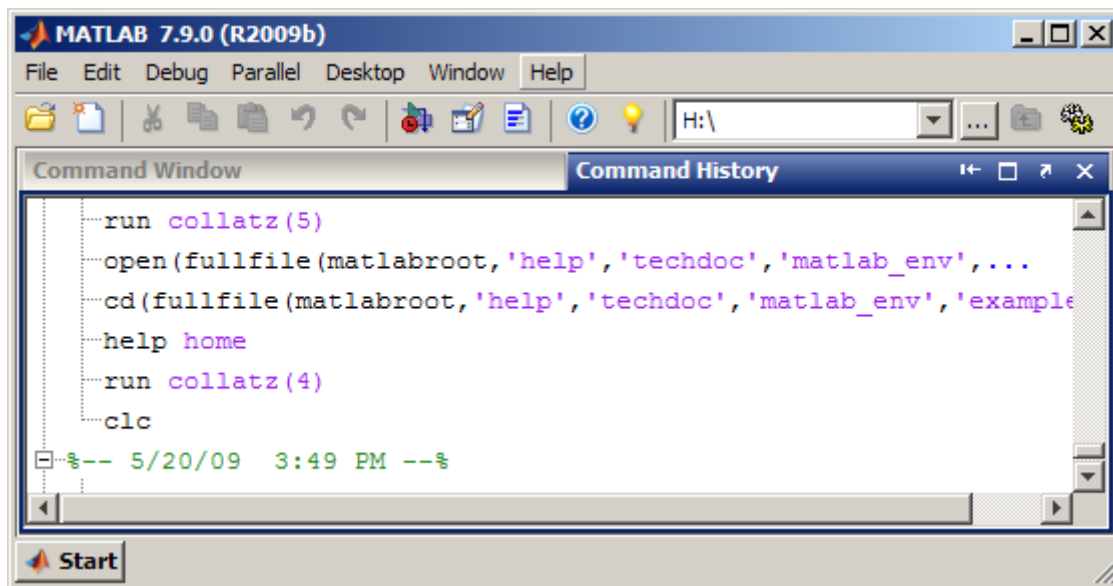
MATLAB 7.9.0 (R2009b)

File Edit Debug Parallel Desktop Window Help

H:\

Command Window

Command History

run collatz(5)
open(fullfile(matlabroot,'help','techdoc','matlab_env',...
cd(fullfile(matlabroot,'help','techdoc','matlab_env','example
help home
run collatz(4)
clc
%-- 5/20/09 3:49 PM --%

Start